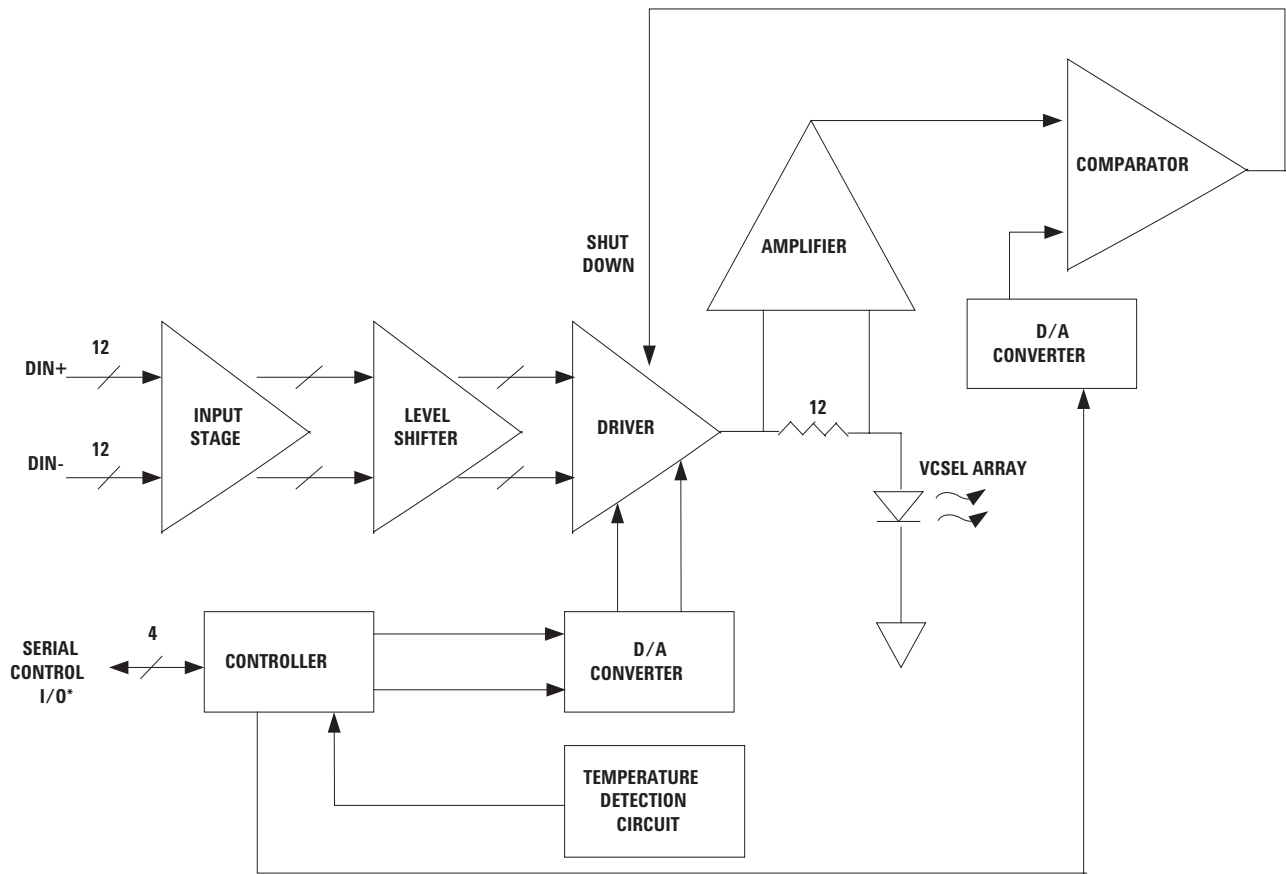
COMPARATOR

SHUT DOWN

AMPLIFIER

D/A CONVERTER

12

DIN+

12

DIN-

INPUT STAGE

LEVEL SHIFTER

DRIVER

12

VCSEL ARRAY

SERIAL CONTROL I/O*

4

CONTROLLER

D/A CONVERTER

TEMPERATURE DETECTION CIRCUIT